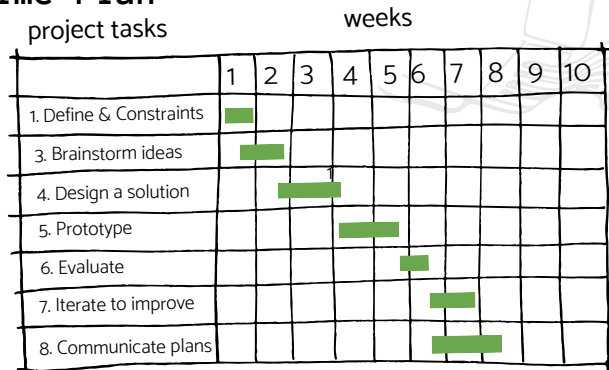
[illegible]

project tasks

weeks

| | 1 | 2 | 3 | 4 | 5 | 6 | 7 | 8 | 9 | 10 |
|---|---|---|---|---|---|---|---|---|---|---|
| 1. Define & Constraints | | | | | | | | | | |
| 3. Brainstorm ideas | | | | | | | | | | |
| 4. Design a solution | | | | 1 | | | | | | |
| 5. Prototype | | | | | | | | | | |
| 6. Evaluate | | | | | | | | | | |
| 7. Iterate to improve | | | | | | | | | | |
| 8. Communicate plans | | | | | | | | | | |